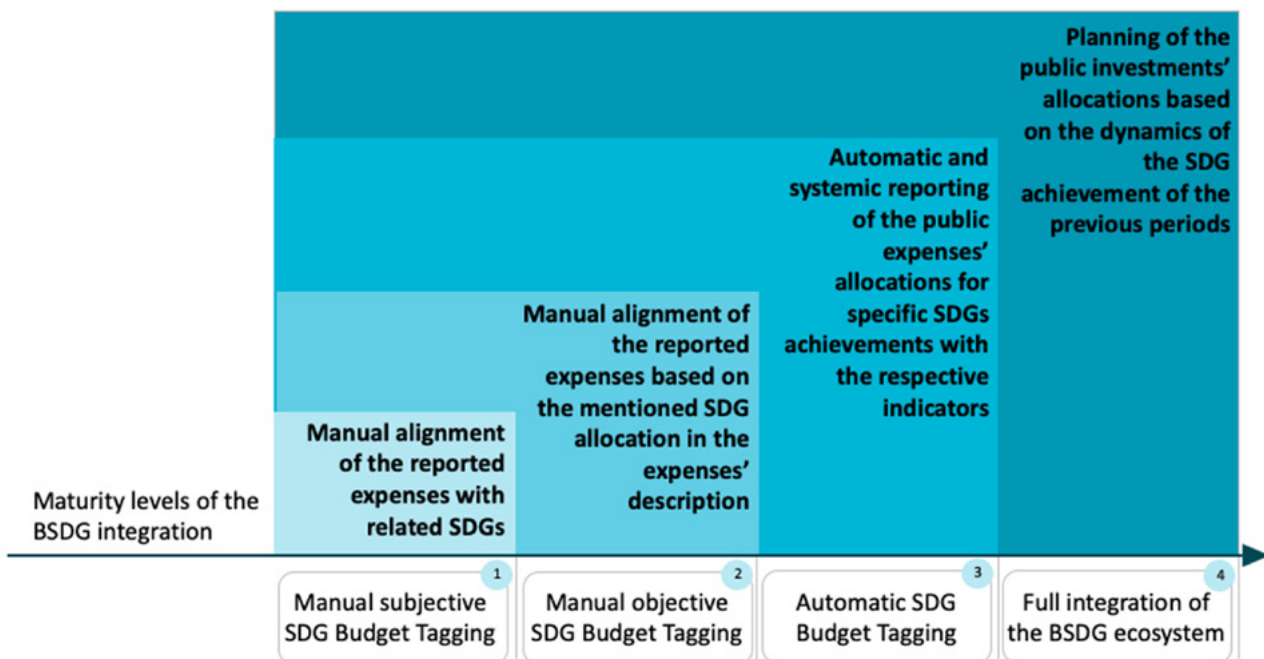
Planning of the public investments' allocations based on the dynamics of the SDG achievement of the previous periods

Automatic and systemic reporting of the public expenses' allocations for specific SDGs achievements with the respective indicators

Manual alignment of the reported expenses based on the mentioned SDG allocation in the expenses' description

Manual alignment of the reported expenses with related SDGs

Maturity levels of the BSDG integration

1
Manual subjective SDG Budget Tagging

2
Manual objective SDG Budget Tagging

3
Automatic SDG Budget Tagging

4
Full integration of the BSDG ecosystem